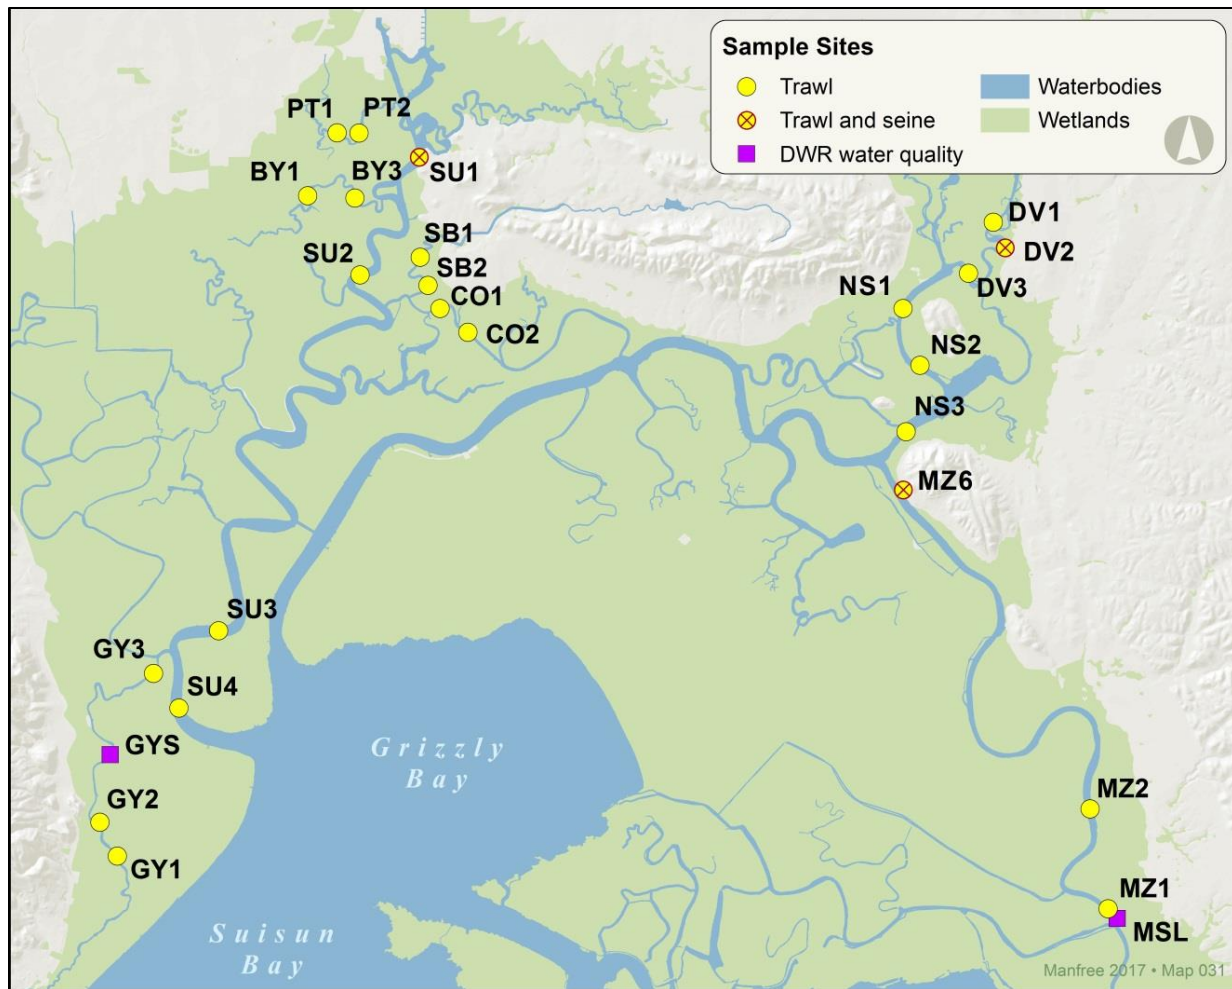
Sample Sites
Trawl
Trawl and seine
DWR water quality
Waterbodies
Wetlands

PT1 PT2
SU1
BY1 BY3
SB1
SU2
SB2
CO1
CO2
DV1
DV2
DV3
NS1
NS2
NS3
MZ6
SU3
GY3
SU4
GYS
Grizzly Bay
GY2
GY1
MZ2
MZ1
MSL
Suisun Bay
Manfree 2017 • Map 031